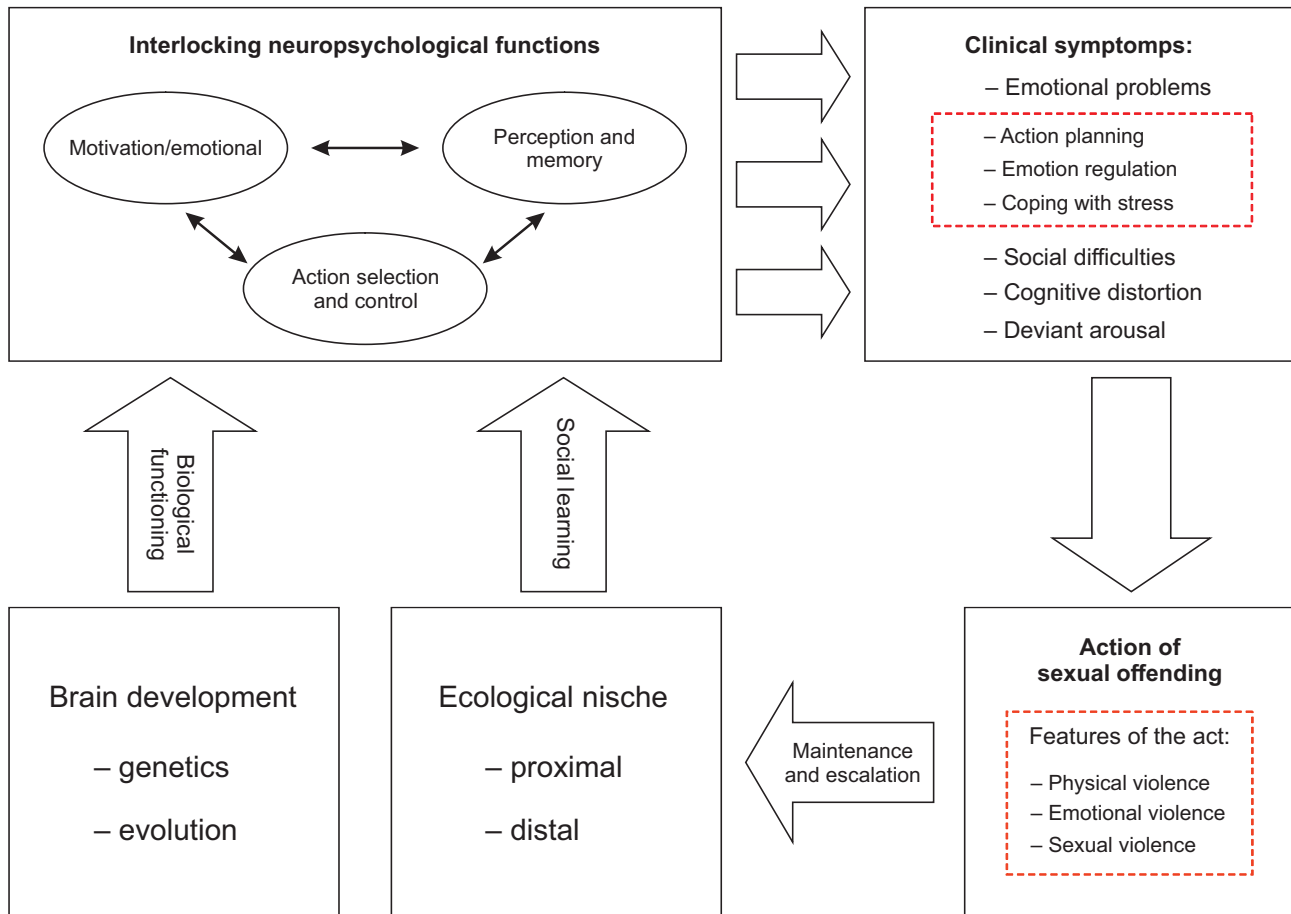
Interlocking neuropsychological functions

Motivation/emotional

Perception and memory

Action selection and control

Clinical symptomps:

– Emotional problems

– Action planning
– Emotion regulation
– Coping with stress

– Social difficulties
– Cognitive distortion
– Deviant arousal

Biological functioning

Social learning

Brain development

– genetics

– evolution

Ecological nische

– proximal

– distal

Maintenance and escalation

Action of sexual offending

Features of the act:

– Physical violence
– Emotional violence
– Sexual violence